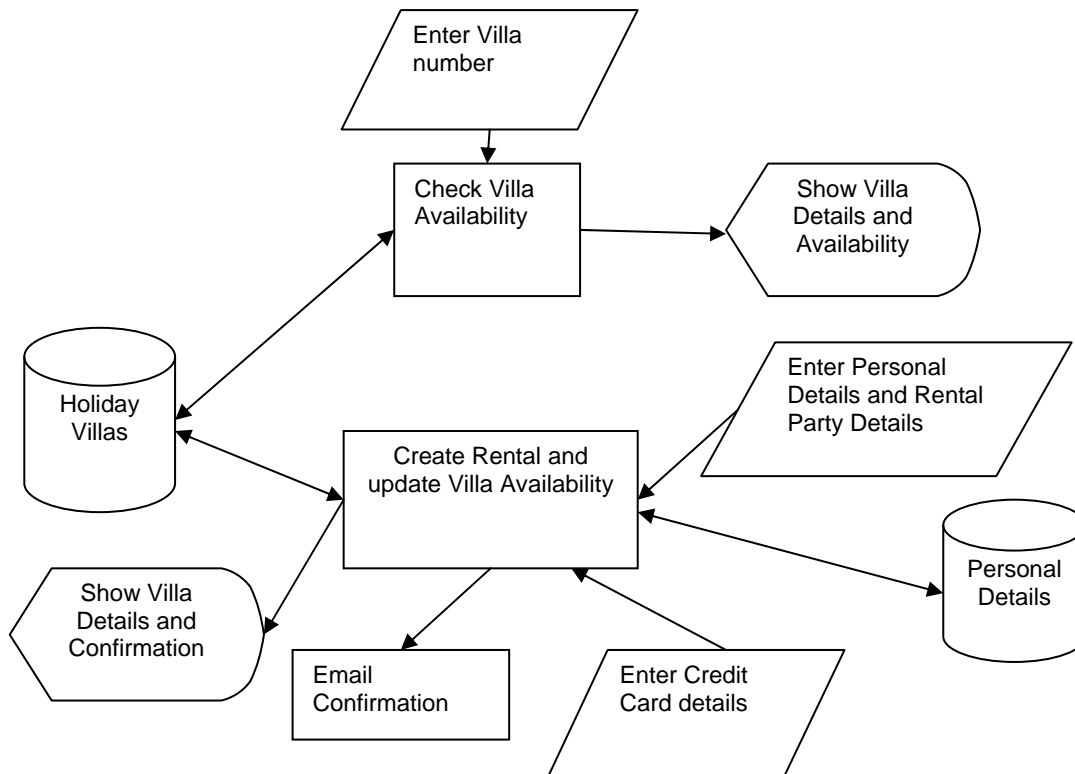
Enter Villa number

Check Villa Availability

Show Villa Details and Availability

Holiday Villas

Enter Personal Details and Rental Party Details

Create Rental and update Villa Availability

Personal Details

Show Villa Details and Confirmation

Email Confirmation

Enter Credit Card details